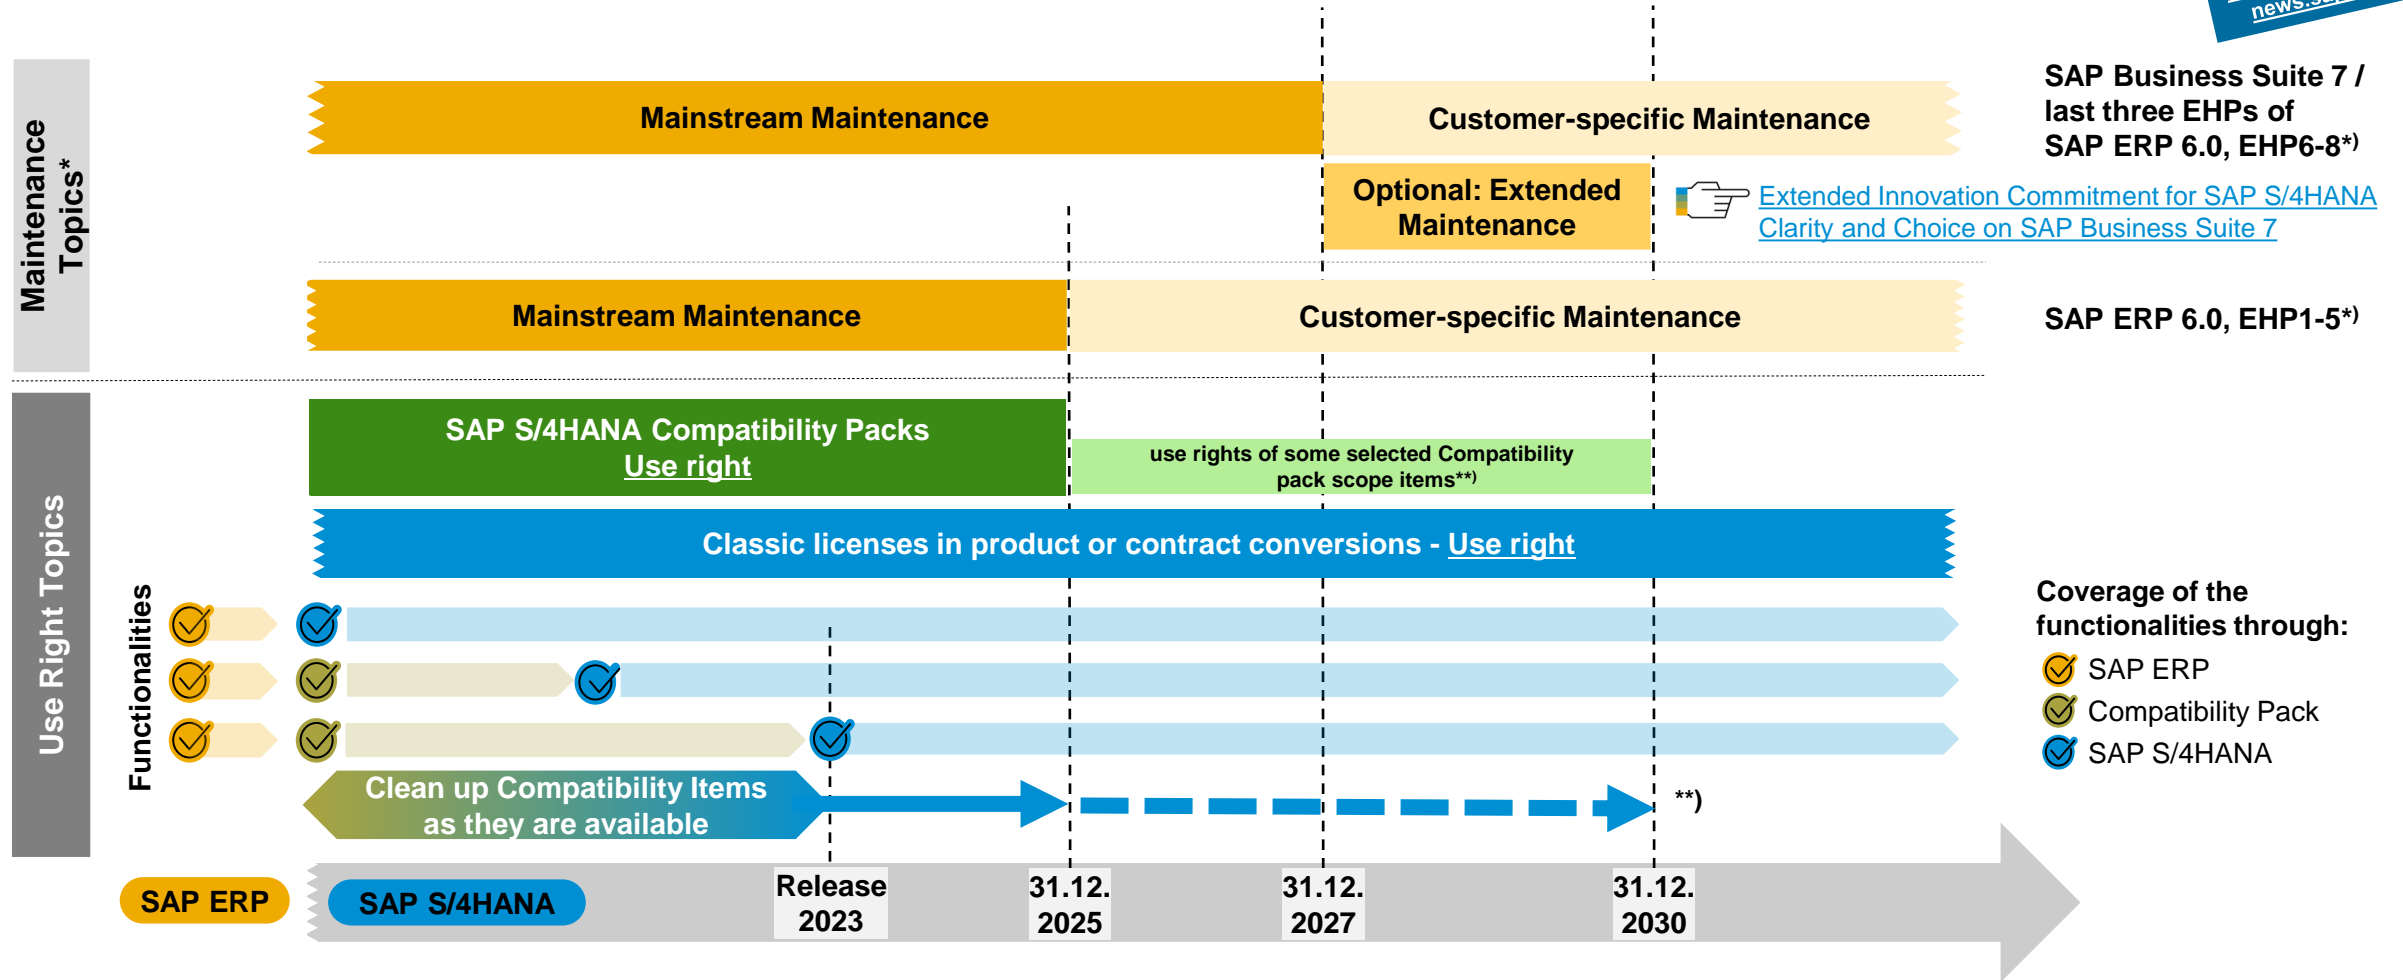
news.sa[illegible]

Maintenance Topics*

Mainstream Maintenance

Customer-specific Maintenance

SAP Business Suite 7 / last three EHPs of SAP ERP 6.0, EHP6-8*)

Optional: Extended Maintenance

Extended Innovation Commitment for SAP S/4HANA
Clarity and Choice on SAP Business Suite 7

Mainstream Maintenance

Customer-specific Maintenance

SAP ERP 6.0, EHP1-5*)

Use Right Topics

SAP S/4HANA Compatibility Packs
Use right

use rights of some selected Compatibility pack scope items**)

Classic licenses in product or contract conversions - Use right

Functionalities

Coverage of the functionalities through:
SAP ERP
Compatibility Pack
SAP S/4HANA

Clean up Compatibility Items as they are available

**)

SAP ERP

SAP S/4HANA

Release 2023

31.12. 2025

31.12. 2027

31.12. 2030